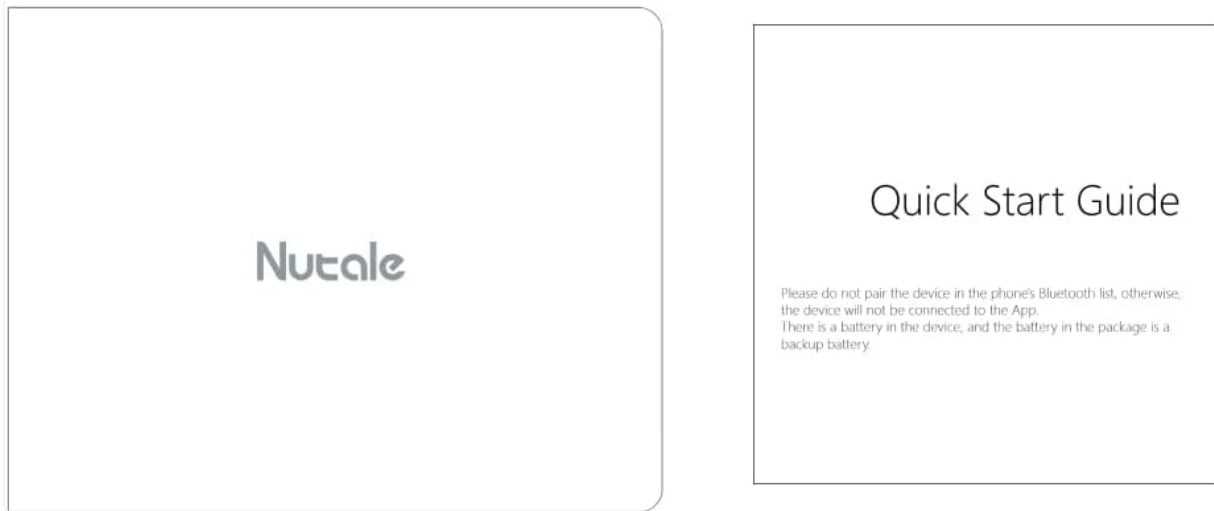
Nutale

Quick Start Guide

Please do not pair the device in the phone's Bluetooth list, otherwise, the device will not be connected to the App.
There is a battery in the device, and the battery in the package is a backup battery.